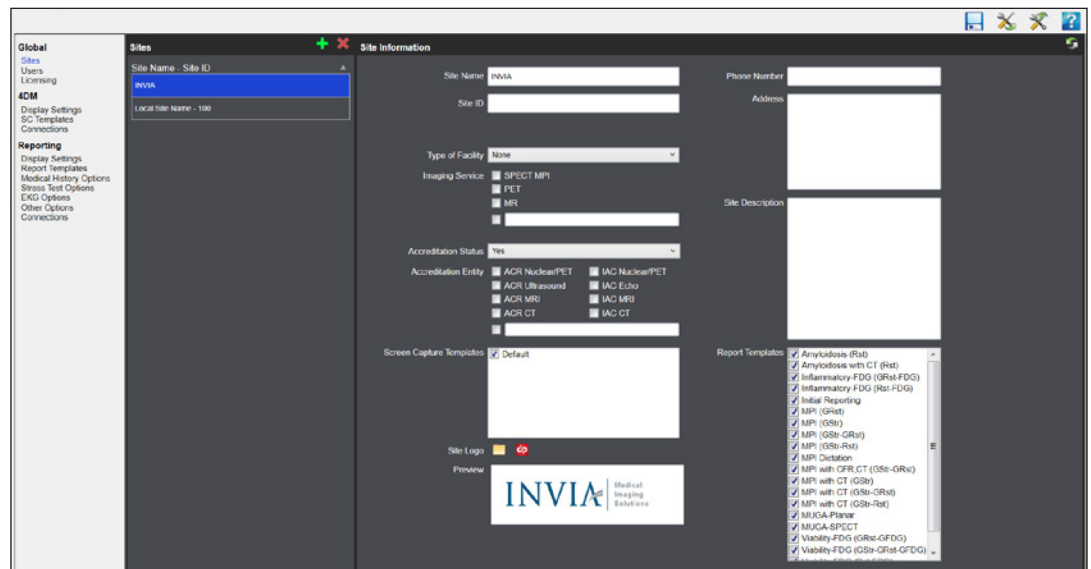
Global
Sites
Users
Licensing
4DM
Display Settings
SC Templates
Connections
Reporting
Display Settings
Report Templates
Medical History Options
Stress Test Options
EKG Options
Other Options
Connections

Sites

Site Name - Site ID
INVIA
Local Site Name - 100

Site Information

Site Name INVIA
Site ID
Type of Facility None
Imaging Service SPECT MPI
PET
MR
Accreditation Status Yes
Accreditation Entity ACR Nuclear/PET IAC Nuclear/PET
ACR Ultrasound IAC Echo
ACR MRI IAC MRI
ACR CT IAC CT
Screen Capture Templates Default
Site Logo
Preview
INVIA Medical Imaging Solutions

Phone Number
Address
Site Description
Report Templates Amyloidosis (Rst)
Amyloidosis with CT (Rst)
Inflammatory-FDG (GRst-FDG)
Inflammatory-FDG (Rst-FDG)
Initial Reporting
MPI (GRst)
MPI (GStr)
MPI (GStr-GRst)
MPI (GStr-Rst)
MPI Dictation
MPI with CFR,CT (GStr-GRst)
MPI with CT (GStr)
MPI with CT (GStr-GRst)
MPI with CT (GStr-Rst)
MUGA-Planar
MUGA-SPECT
Viability-FDG (GRst-GFDG)
Viability-FDG (GStr-GRst-GFDG)
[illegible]